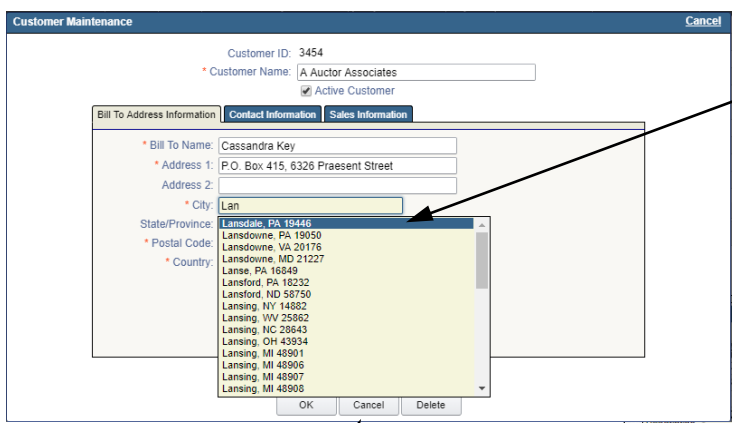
Customer Maintenance
Cancel

Customer ID: 3454
* Customer Name: A Auctor Associates
Active Customer

Bill To Address Information | Contact Information | Sales Information

* Bill To Name: Cassandra Key
* Address 1: P.O. Box 415, 6326 Praesent Street
Address 2:
* City: Lan
State/Province:
* Postal Code:
* Country:

Lansdale, PA 19446
Lansdowne, PA 19050
Lansdowne, VA 20176
Lansdowne, MD 21227
Lanse, PA 16849
Lansford, PA 18232
Lansford, ND 58750
Lansing, NY 14882
Lansing, WV 25862
Lansing, NC 28643
Lansing, OH 43934
Lansing, MI 48901
Lansing, MI 48906
Lansing, MI 48907
Lansing, MI 48908

OK | Cancel | Delete